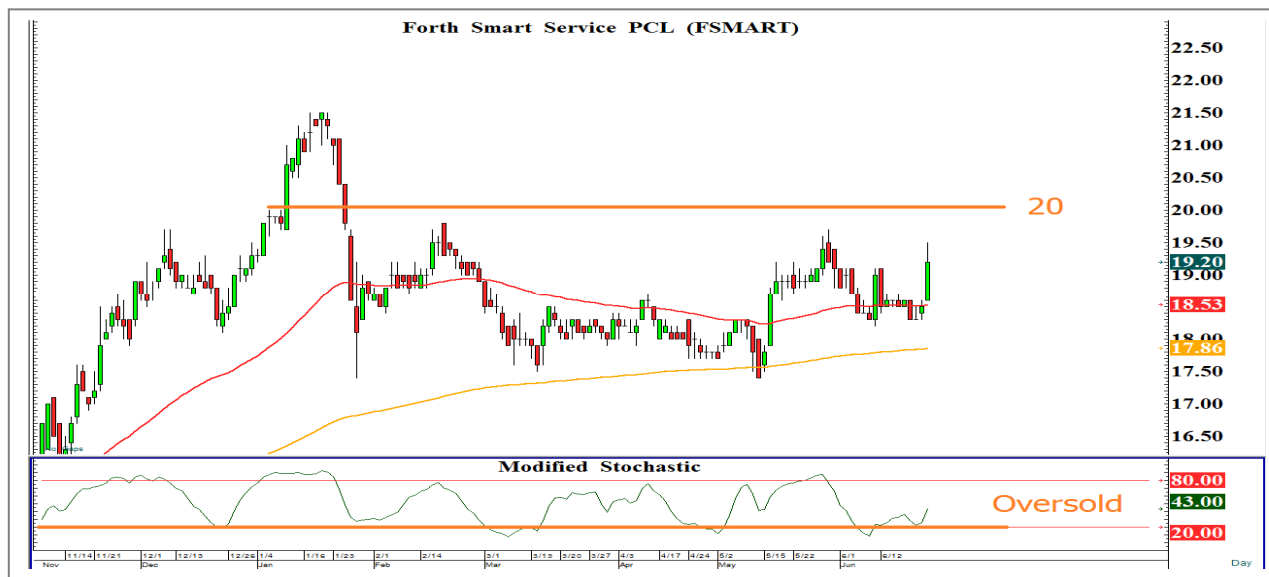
Forth Smart Service PCL (FSMART)

22.50
22.00
21.50
21.00
20.50
20.00
19.50
19.20
19.00
18.53
18.00
17.86
17.50
17.00
16.50

20

Modified Stochastic

80.00
43.00
20.00

Oversold

11/14 11/21 12/1 12/13 12/26 1/4 1/16 1/23 2/1 2/14 3/1 3/13 3/20 3/27 4/5 4/17 4/24 5/2 5/15 5/22 6/1 6/12
Nov Dec Jan Feb Mar Apr May Jun

Day